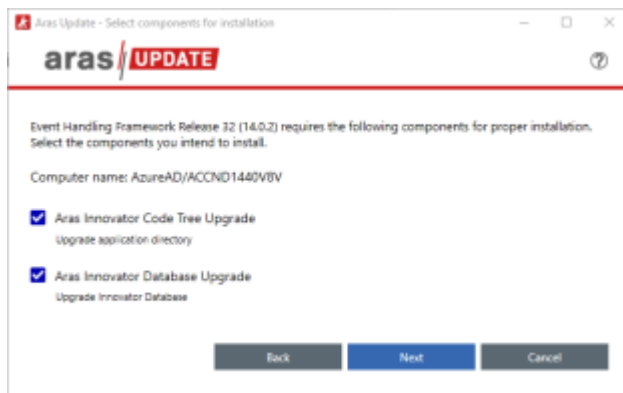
Aras Update - Select components for installation

aras UPDATE

Event Handling Framework Release 32 (14.0.2) requires the following components for proper installation. Select the components you intend to install.

Computer name: AzureAD/ACCND1440V8V

Aras Innovator Code Tree Upgrade
Upgrade application directory

Aras Innovator Database Upgrade
Upgrade Innovator Database

Back
Next
Cancel